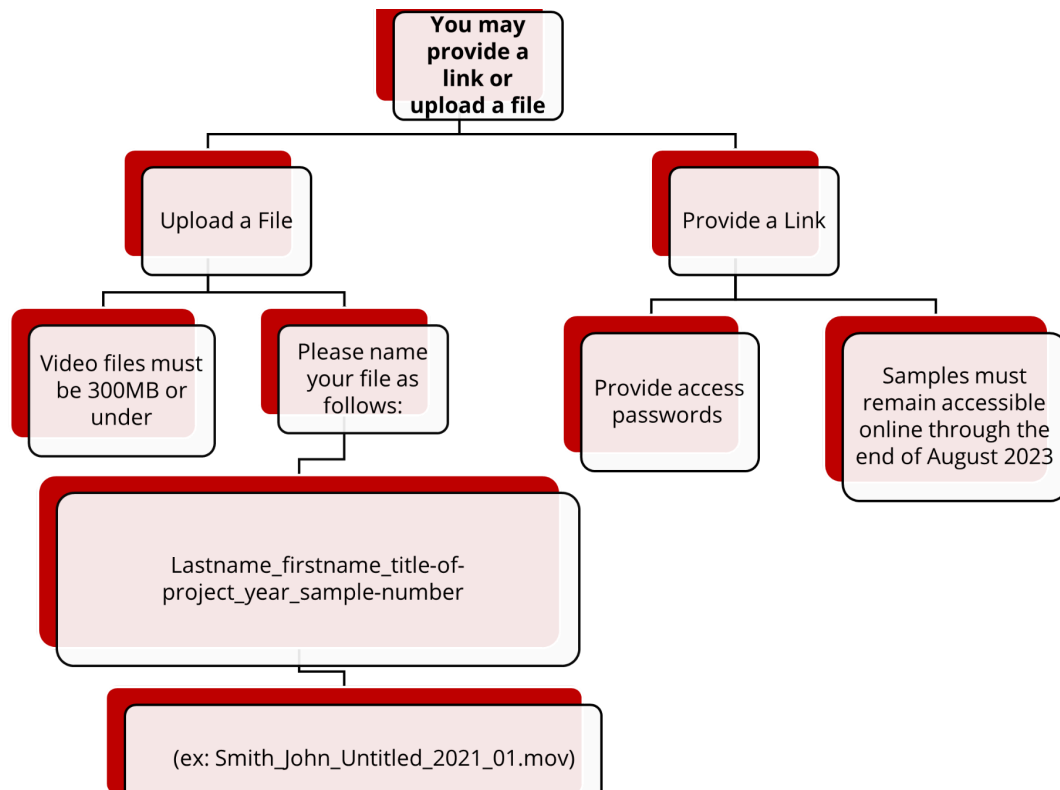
You may provide a link or upload a file

Upload a File

Provide a Link

Video files must be 300MB or under

Please name your file as follows:

Lastname_firstname_title-of-project_year_sample-number

(ex: Smith_John_Untitled_2021_01.mov)

Provide access passwords

Samples must remain accessible online through the end of August 2023